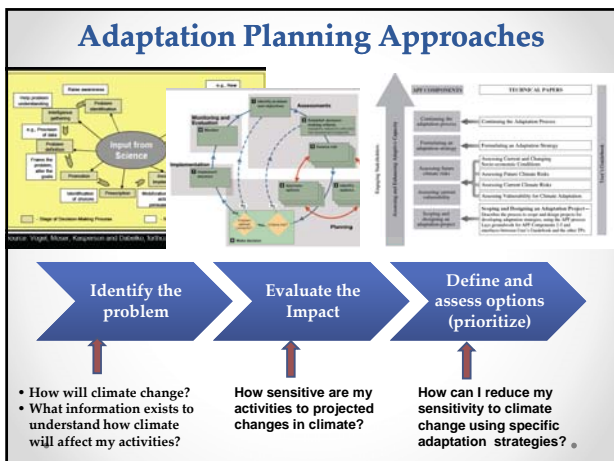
Adaptation Planning Approaches

Raise awareness

Help problem understanding

Intelligence gathering

Problem identification

e.g., Provision of data

Problem definition

Frame the problem, give the goals

Input from Science

Promotion

Identification of choices

Prescription

Mobilization of action

Stage of Decision-Making Process

Source: Vogel, Moser, Kasperson and Dabelko, forthcoming

Monitoring and Evaluation

Assessments

Implementation

Planning

APF COMPONENTS

TECHNICAL PAPERS

Continuing the adaptation process

Continuing the Adaptation Process

Formulating an adaptation strategy

Formulating an Adaptation Strategy

Assessing future climate risks

Assessing Current and Changing Socio-economic Conditions

Assessing Future Climate Risks

Assessing current vulnerability

Assessing Current Climate Risks

Assessing Vulnerability for Climate Adaptation

Scoping and designing an adaptation project

Scoping and Designing an Adaptation Project

Engaging Stakeholders

Assessing and Enhancing Adaptive Capacity

Identify the problem

Evaluate the Impact

Define and assess options (prioritize)

• How will climate change?
• What information exists to understand how climate will affect my activities?

How sensitive are my activities to projected changes in climate?

How can I reduce my sensitivity to climate change using specific adaptation strategies?